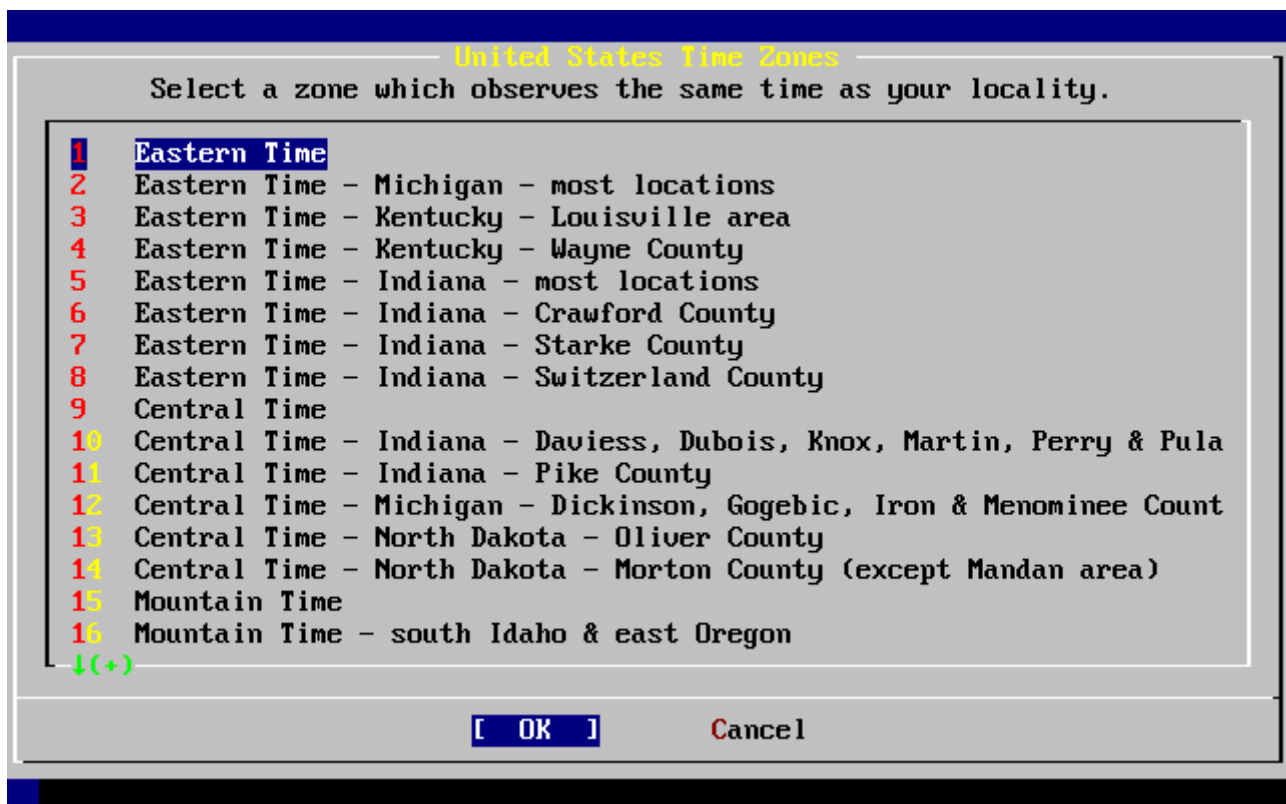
United States Time Zones

Select a zone which observes the same time as your locality.

1 Eastern Time
2 Eastern Time - Michigan - most locations
3 Eastern Time - Kentucky - Louisville area
4 Eastern Time - Kentucky - Wayne County
5 Eastern Time - Indiana - most locations
6 Eastern Time - Indiana - Crawford County
7 Eastern Time - Indiana - Starke County
8 Eastern Time - Indiana - Switzerland County
9 Central Time
10 Central Time - Indiana - Daviess, Dubois, Knox, Martin, Perry & Pula
11 Central Time - Indiana - Pike County
12 Central Time - Michigan - Dickinson, Gogebic, Iron & Menominee Count
13 Central Time - North Dakota - Oliver County
14 Central Time - North Dakota - Morton County (except Mandan area)
15 Mountain Time
16 Mountain Time - south Idaho & east Oregon
↓(+)

[ OK ] Cancel